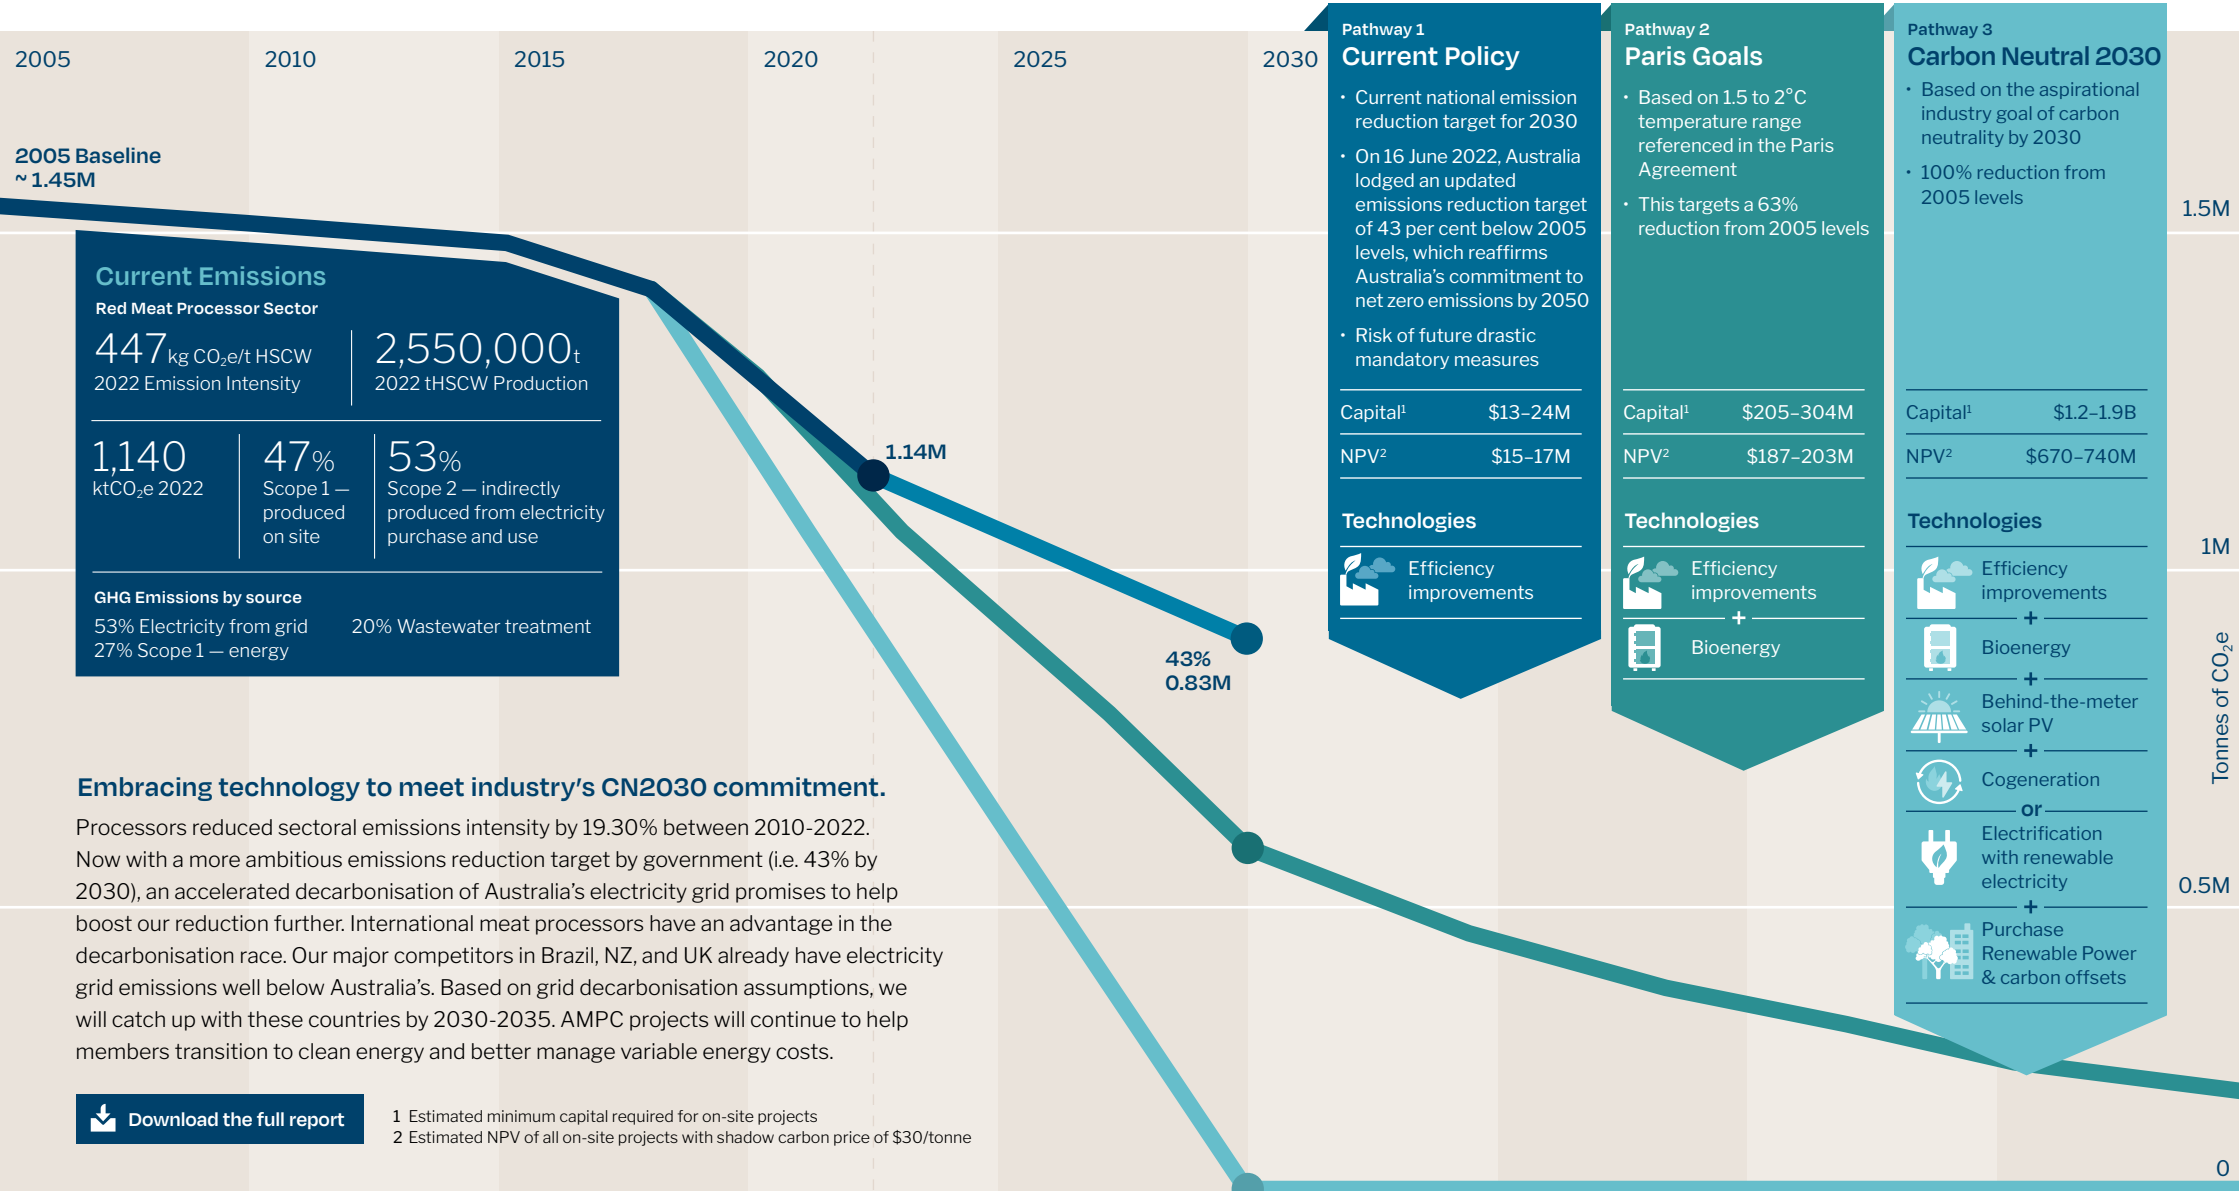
2005 2010 2015 2020 2025 2030

2005 Baseline
~ 1.45M

Current Emissions
Red Meat Processor Sector

447 kg $CO_2$e/t HSCW
2022 Emission Intensity

2,550,000t
2022 tHSCW Production

1,140
kt$CO_2$e 2022

47%
Scope 1 — produced on site

53%
Scope 2 — indirectly produced from electricity purchase and use

GHG Emissions by source
53% Electricity from grid
27% Scope 1 — energy
20% Wastewater treatment

1.14M

43%
0.83M

Pathway 1
Current Policy
• Current national emission reduction target for 2030
• On 16 June 2022, Australia lodged an updated emissions reduction target of 43 per cent below 2005 levels, which reaffirms Australia's commitment to net zero emissions by 2050
• Risk of future drastic mandatory measures

| Capital¹ | $13–24M |
|---|---|
| NPV² | $15–17M |

Technologies
Efficiency improvements

Pathway 2
Paris Goals
• Based on 1.5 to 2°C temperature range referenced in the Paris Agreement
• This targets a 63% reduction from 2005 levels

| Capital¹ | $205–304M |
|---|---|
| NPV² | $187–203M |

Technologies
Efficiency improvements
+
Bioenergy

Pathway 3
Carbon Neutral 2030
• Based on the aspirational industry goal of carbon neutrality by 2030
• 100% reduction from 2005 levels

| Capital¹ | $1.2–1.9B |
|---|---|
| NPV² | $670–740M |

Technologies
Efficiency improvements
+
Bioenergy
+
Behind-the-meter solar PV
+
Cogeneration
or
Electrification with renewable electricity
+
Purchase Renewable Power & carbon offsets

1.5M
1M
0.5M
0
Tonnes of $CO_2$e

Embracing technology to meet industry's CN2030 commitment.
Processors reduced sectoral emissions intensity by 19.30% between 2010-2022. Now with a more ambitious emissions reduction target by government (i.e. 43% by 2030), an accelerated decarbonisation of Australia's electricity grid promises to help boost our reduction further. International meat processors have an advantage in the decarbonisation race. Our major competitors in Brazil, NZ, and UK already have electricity grid emissions well below Australia's. Based on grid decarbonisation assumptions, we will catch up with these countries by 2030-2035. AMPC projects will continue to help members transition to clean energy and better manage variable energy costs.

Download the full report

1 Estimated minimum capital required for on-site projects
2 Estimated NPV of all on-site projects with shadow carbon price of $30/tonne